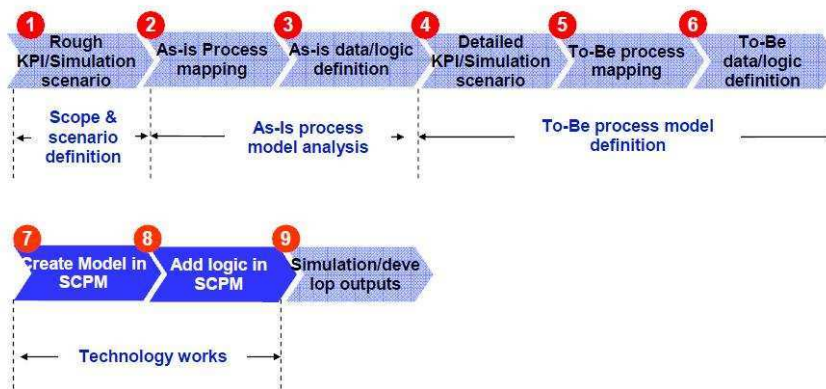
1 Rough KPI/Simulation scenario

2 As-is Process mapping

3 As-is data/logic definition

4 Detailed KPI/Simulation scenario

5 To-Be process mapping

6 To-Be data/logic definition

Scope & scenario definition

As-Is process model analysis

To-Be process model definition

7 Create Model in SCPM

8 Add logic in SCPM

9 Simulation/develop outputs

Technology works